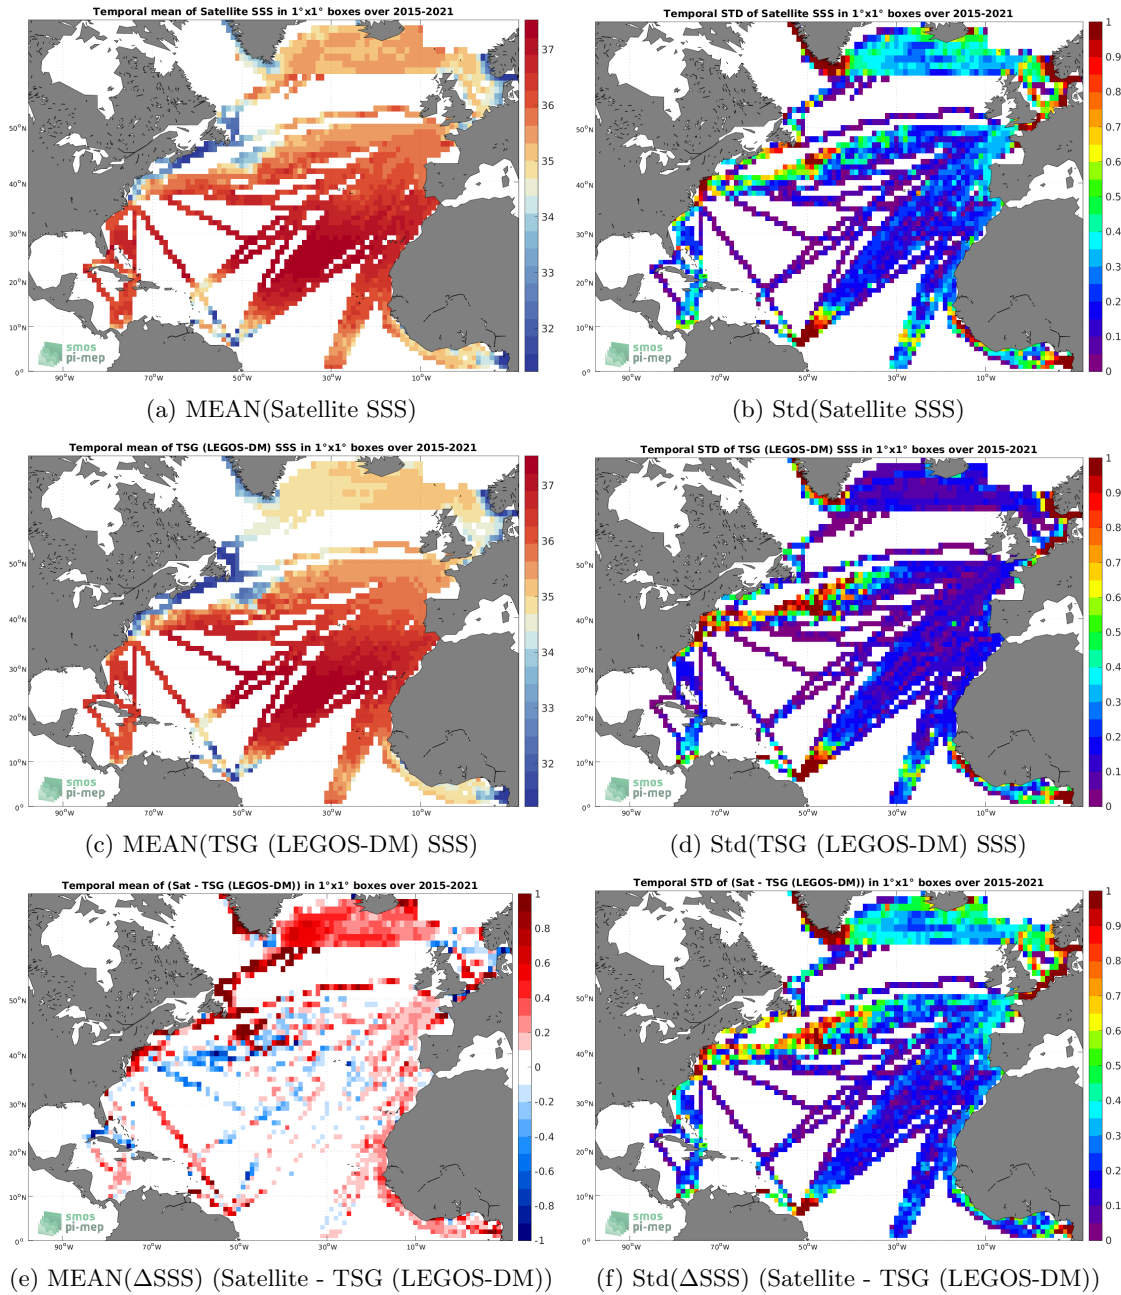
Temporal mean of Satellite SSS in 1°x1° boxes over 2015-2021

37
36
35
34
33
32

50°N
40°N
30°N
20°N
10°N
0°

90°W 70°W 50°W 30°W 10°W

smos
pi-mep

(a) MEAN(Satellite SSS)

Temporal STD of Satellite SSS in 1°x1° boxes over 2015-2021

1
0.9
0.8
0.7
0.6
0.5
0.4
0.3
0.2
0.1
0

50°N
40°N
30°N
20°N
10°N
0°

90°W 70°W 50°W 30°W 10°W

smos
pi-mep

(b) Std(Satellite SSS)

Temporal mean of TSG (LEGOS-DM) SSS in 1°x1° boxes over 2015-2021

37
36
35
34
33
32

50°N
40°N
30°N
20°N
10°N
0°

90°W 70°W 50°W 30°W 10°W

smos
pi-mep

(c) MEAN(TSG (LEGOS-DM) SSS)

Temporal STD of TSG (LEGOS-DM) SSS in 1°x1° boxes over 2015-2021

1
0.9
0.8
0.7
0.6
0.5
0.4
0.3
0.2
0.1
0

50°N
40°N
30°N
20°N
10°N
0°

90°W 70°W 50°W 30°W 10°W

smos
pi-mep

(d) Std(TSG (LEGOS-DM) SSS)

Temporal mean of (Sat - TSG (LEGOS-DM)) in 1°x1° boxes over 2015-2021

1
0.8
0.6
0.4
0.2
0
-0.2
-0.4
-0.6
-0.8
-1

50°N
40°N
30°N
20°N
10°N
0°

90°W 70°W 50°W 30°W 10°W

smos
pi-mep

(e) MEAN(ΔSSS) (Satellite - TSG (LEGOS-DM))

Temporal STD of (Sat - TSG (LEGOS-DM)) in 1°x1° boxes over 2015-2021

1
0.9
0.8
0.7
0.6
0.5
0.4
0.3
0.2
0.1
0

50°N
40°N
30°N
20°N
10°N
0°

90°W 70°W 50°W 30°W 10°W

smos
pi-mep

(f) Std(ΔSSS) (Satellite - TSG (LEGOS-DM))